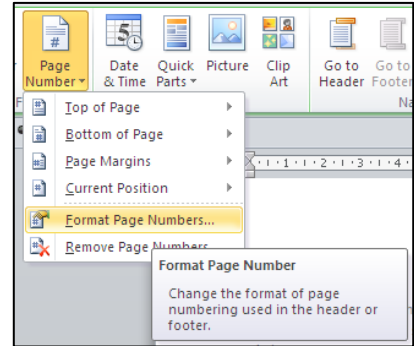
Page Number ▾
Date & Time
Quick Parts ▾
Picture
Clip Art
Go to Header
Go to Footer
F
Na

Top of Page
Bottom of Page
Page Margins
Current Position
Format Page Numbers...
Remove Page Numbers

· 1 · 1 · 1 · 2 · 1 · 3 · 1 · 4 ·

Format Page Number
Change the format of page numbering used in the header or footer.